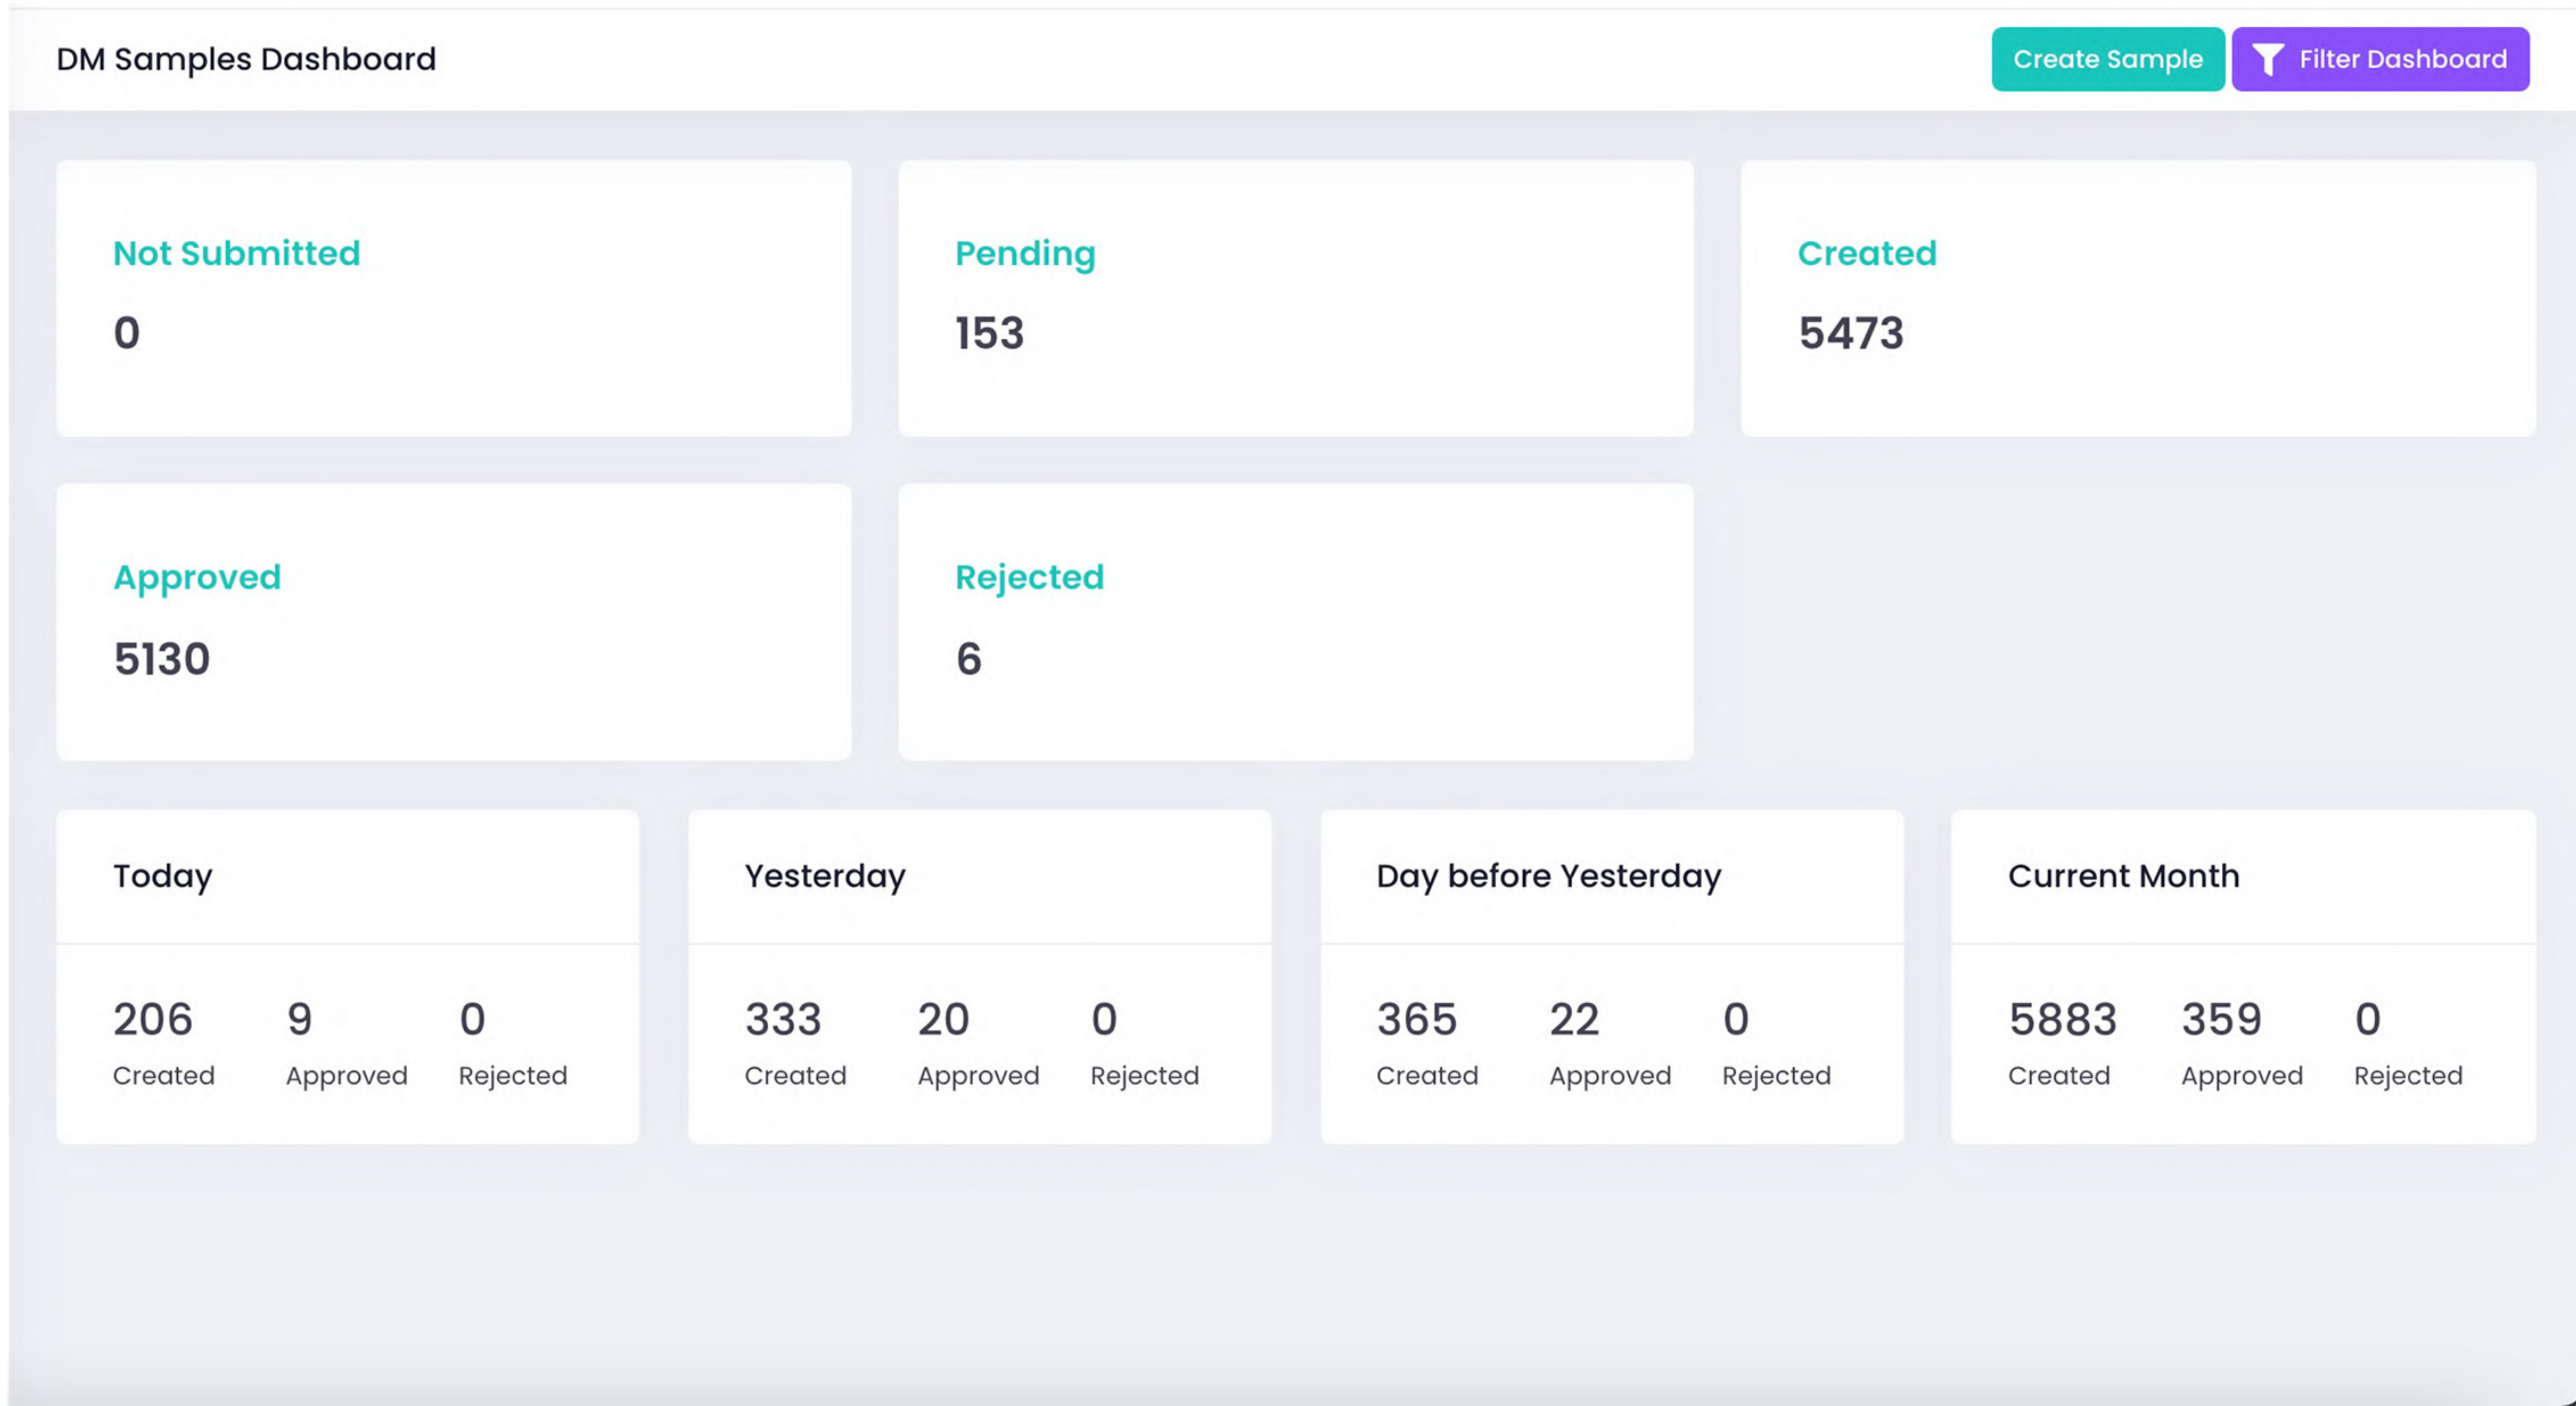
DM Samples Dashboard

Create Sample

Filter Dashboard

Not Submitted

0

Pending

153

Created

5473

Approved

5130

Rejected

6

Today

206
Created

9
Approved

0
Rejected

Yesterday

333
Created

20
Approved

0
Rejected

Day before Yesterday

365
Created

22
Approved

0
Rejected

Current Month

5883
Created

359
Approved

0
Rejected